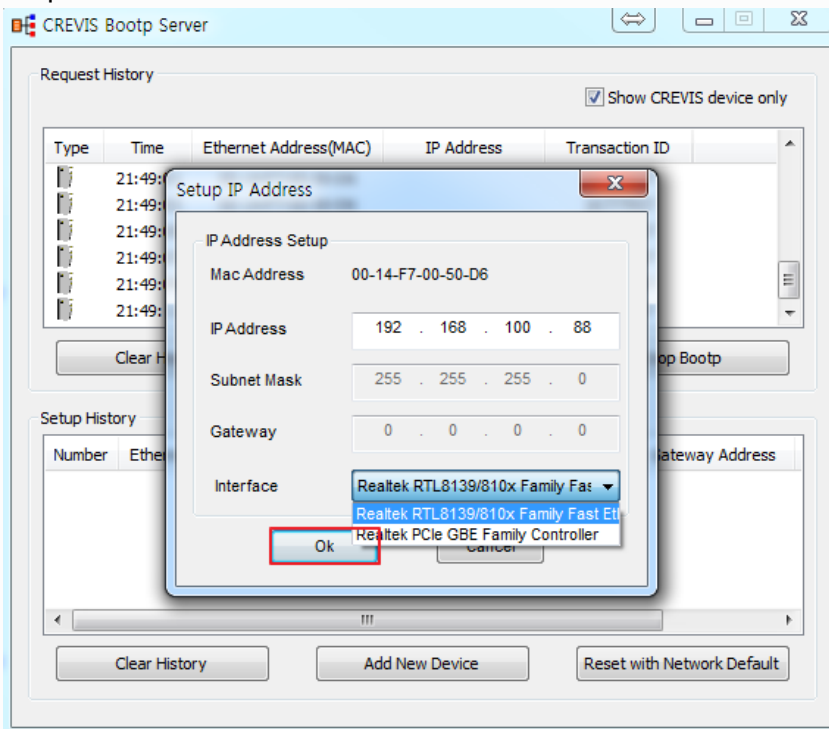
CREVIS Bootp Server

Request History

Show CREVIS device only

| Type | Time | Ethernet Address(MAC) | IP Address | Transaction ID |
|---|---|---|---|---|
| | 21:49: | | | |
| | 21:49: | | | |
| | 21:49: | | | |
| | 21:49: | | | |
| | 21:49: | | | |
| | 21:49: | | | |

Clear H

op Bootp

Setup History

Number Ether

ateway Address

Setup IP Address

IP Address Setup

Mac Address 00-14-F7-00-50-D6

IP Address 192 . 168 . 100 . 88

Subnet Mask 255 . 255 . 255 . 0

Gateway 0 . 0 . 0 . 0

Interface Realtek RTL8139/810x Family Fas

Realtek RTL8139/810x Family Fast Et

Realtek PCIe GBE Family Controller

Ok

Cancel

Clear History

Add New Device

Reset with Network Default